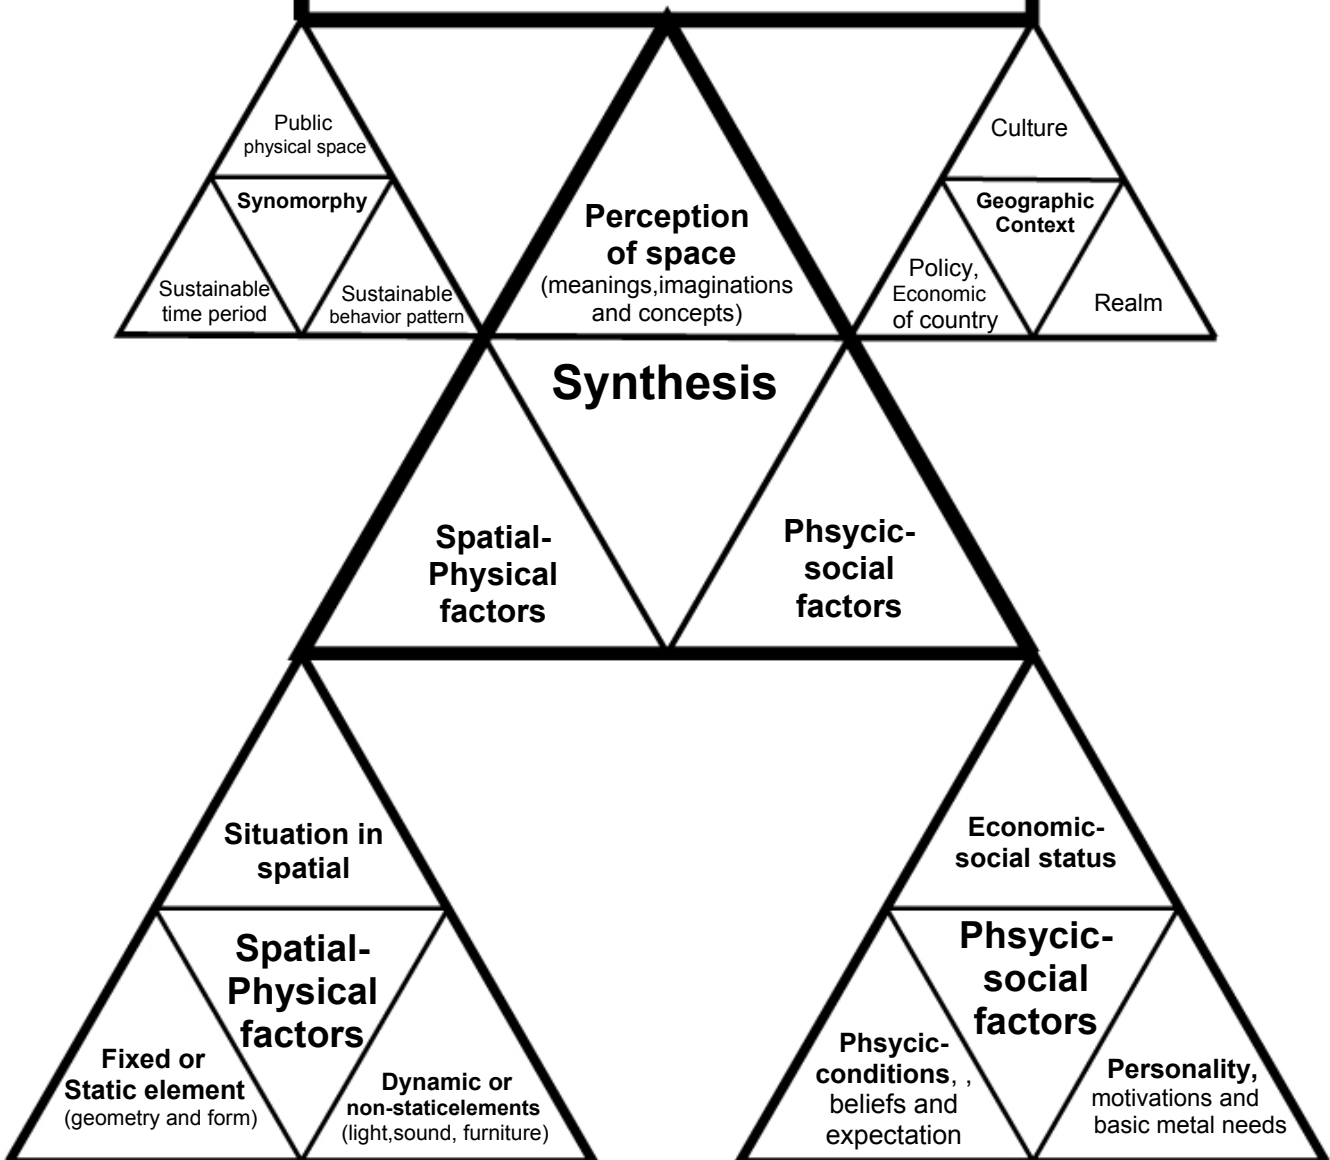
Public physical space

Synomorphy

Sustainable time period

Sustainable behavior pattern

Perception of space
(meanings,imaginations and concepts)

Culture

Geographic Context

Policy, Economic of country

Realm

Synthesis

Spatial-Physical factors

Phsycic-social factors

Situation in spatial

Spatial-Physical factors

Fixed or Static element
(geometry and form)

Dynamic or non-staticelements
(light,sound, furniture)

Economic-social status

Phsycic-social factors

Phsycic-conditions, , beliefs and expectation

Personality, motivations and basic metal needs